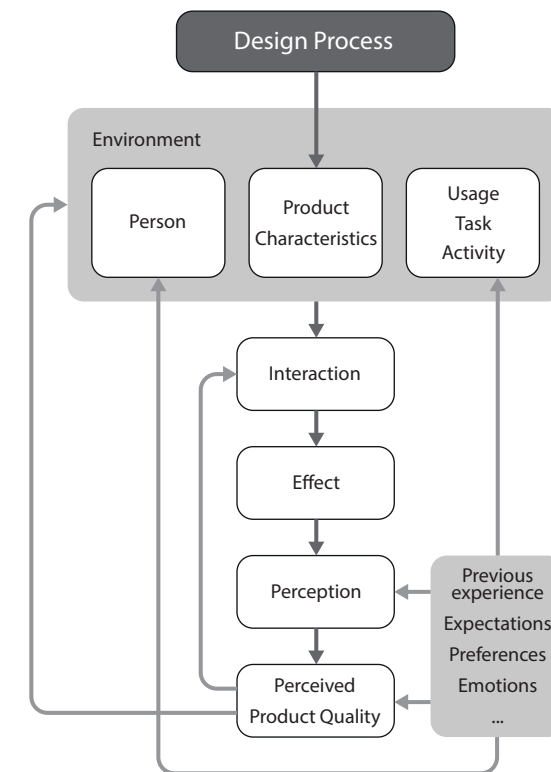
Design Process

Environment

Person

Product Characteristics

Usage
Task
Activity

Interaction

Effect

Perception

Perceived Product Quality

Previous experience
Expectations
Preferences
Emotions
...